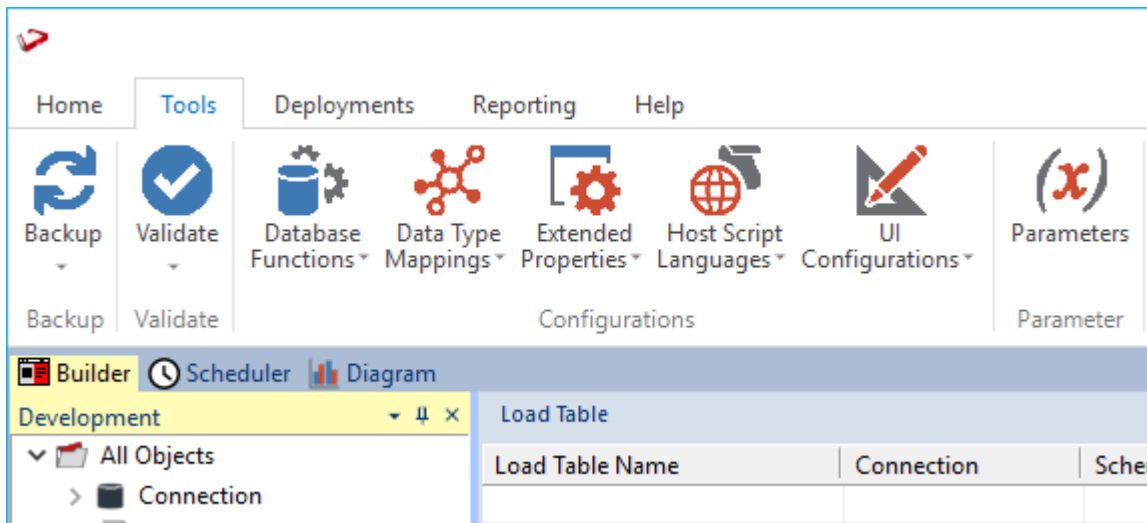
Home Tools Deployments Reporting Help

Backup
Validate
Database Functions
Data Type Mappings
Extended Properties
Host Script Languages
UI Configurations
Parameters

Backup Validate Configurations Parameter

Builder Scheduler Diagram

Development

All Objects
Connection

Load Table

| Load Table Name | Connection | Sche |
|---|---|---|
| | | |